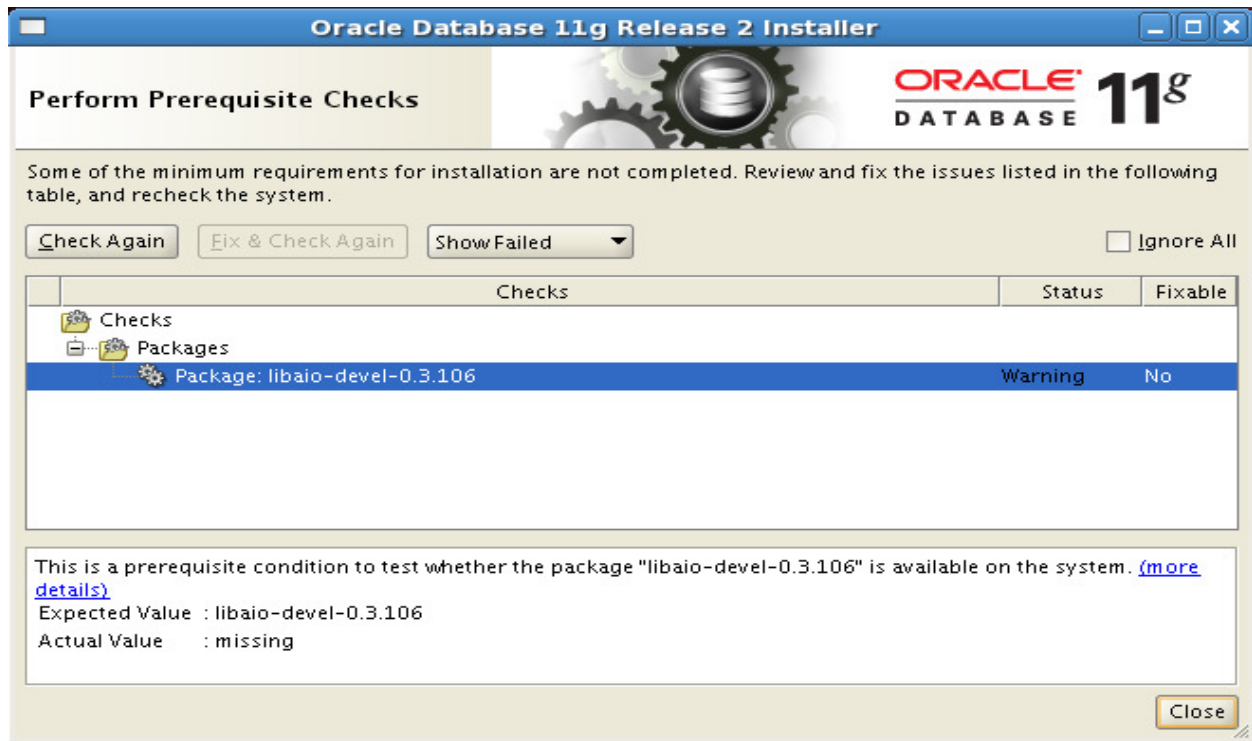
Oracle Database 11g Release 2 Installer

Perform Prerequisite Checks

ORACLE DATABASE 11g

Some of the minimum requirements for installation are not completed. Review and fix the issues listed in the following table, and recheck the system.

Check Again | Fix & Check Again | Show Failed | Ignore All

| Checks | Status | Fixable |
|---|---|---|
| Checks | | |
| Packages | | |
| Package: libaio-devel-0.3.106 | Warning | No |

This is a prerequisite condition to test whether the package "libaio-devel-0.3.106" is available on the system. (more details)
Expected Value : libaio-devel-0.3.106
Actual Value : missing

Close